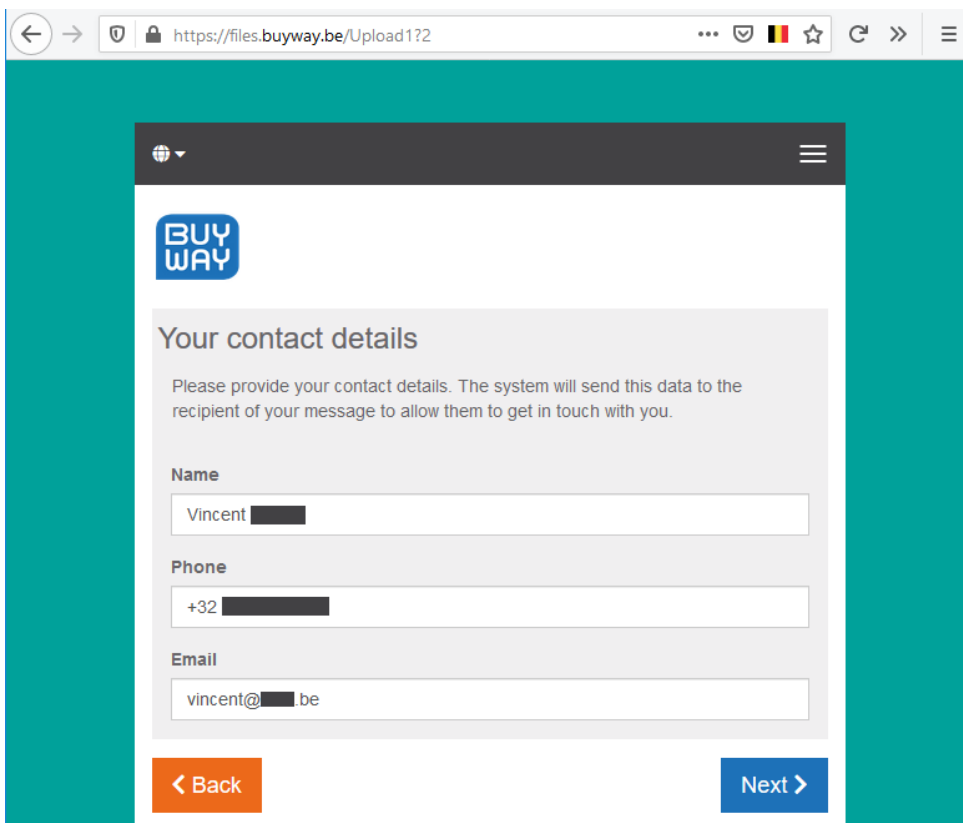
https://files.buyway.be/Upload1?2

BUY WAY

Your contact details

Please provide your contact details. The system will send this data to the recipient of your message to allow them to get in touch with you.

Name

Vincent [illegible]

Phone

+32 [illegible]

Email

vincent@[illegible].be

Back

Next